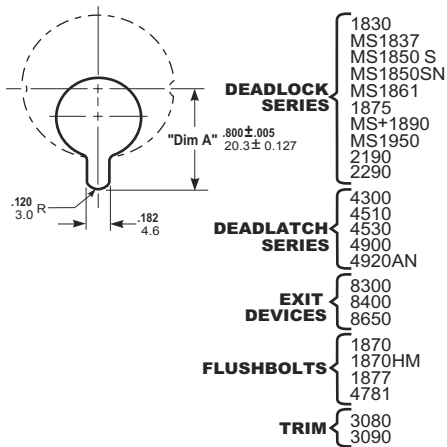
"Dim A" .800±.005
20.3±0.127

.120
3.0 R

.182
4.6

DEADLOCK SERIES
1830
MS1837
MS1850 S
MS1850SN
MS1861
1875
MS+1890
MS1950
2190
2290

DEADLATCH SERIES
4300
4510
4530
4900
4920AN

EXIT DEVICES
8300
8400
8650

FLUSHBOLTS
1870
1870HM
1877
4781

TRIM
3080
3090